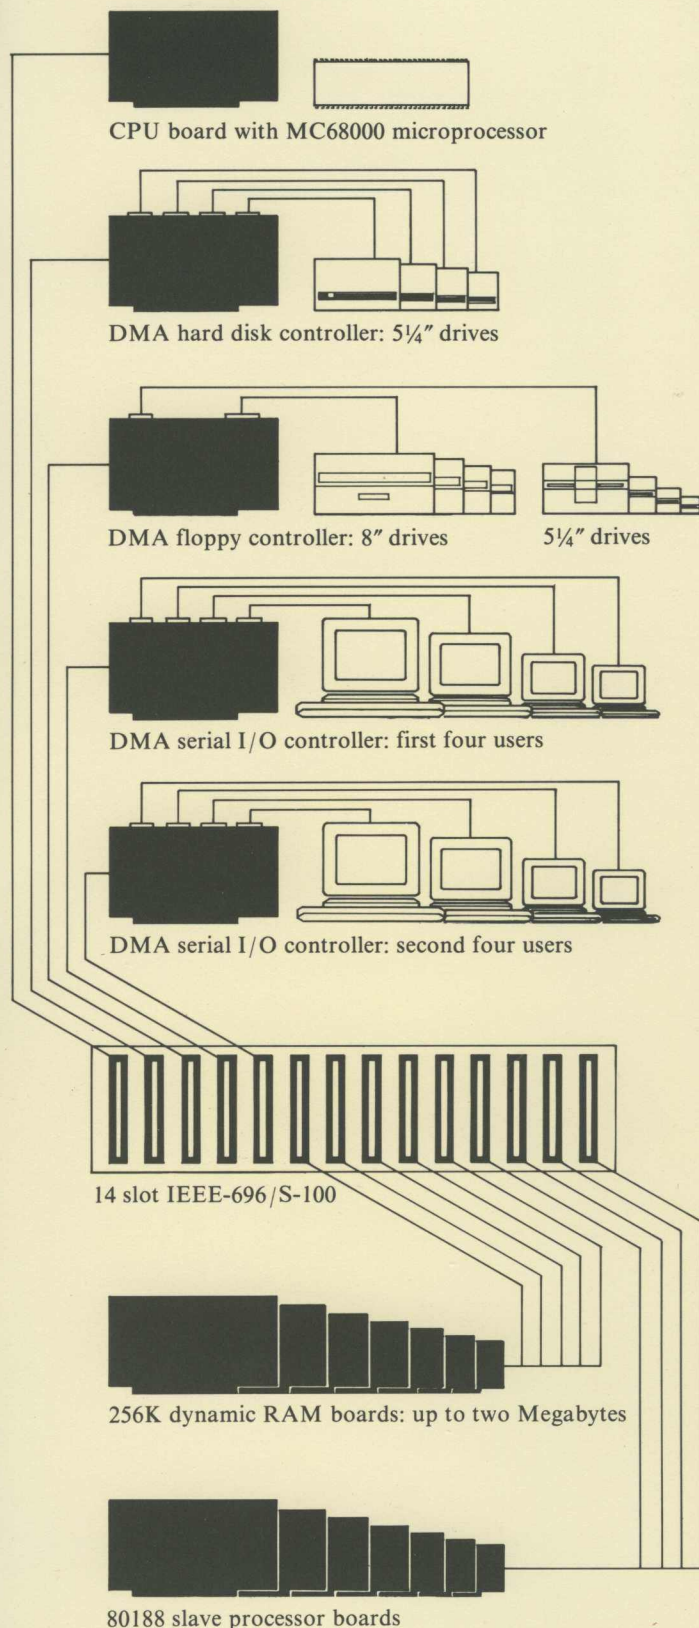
CPU board with MC68000 microprocessor

DMA hard disk controller: 5¼″ drives

DMA floppy controller: 8″ drives

5¼″ drives

DMA serial I/O controller: first four users

DMA serial I/O controller: second four users

14 slot IEEE-696/S-100

256K dynamic RAM boards: up to two Megabytes

80188 slave processor boards